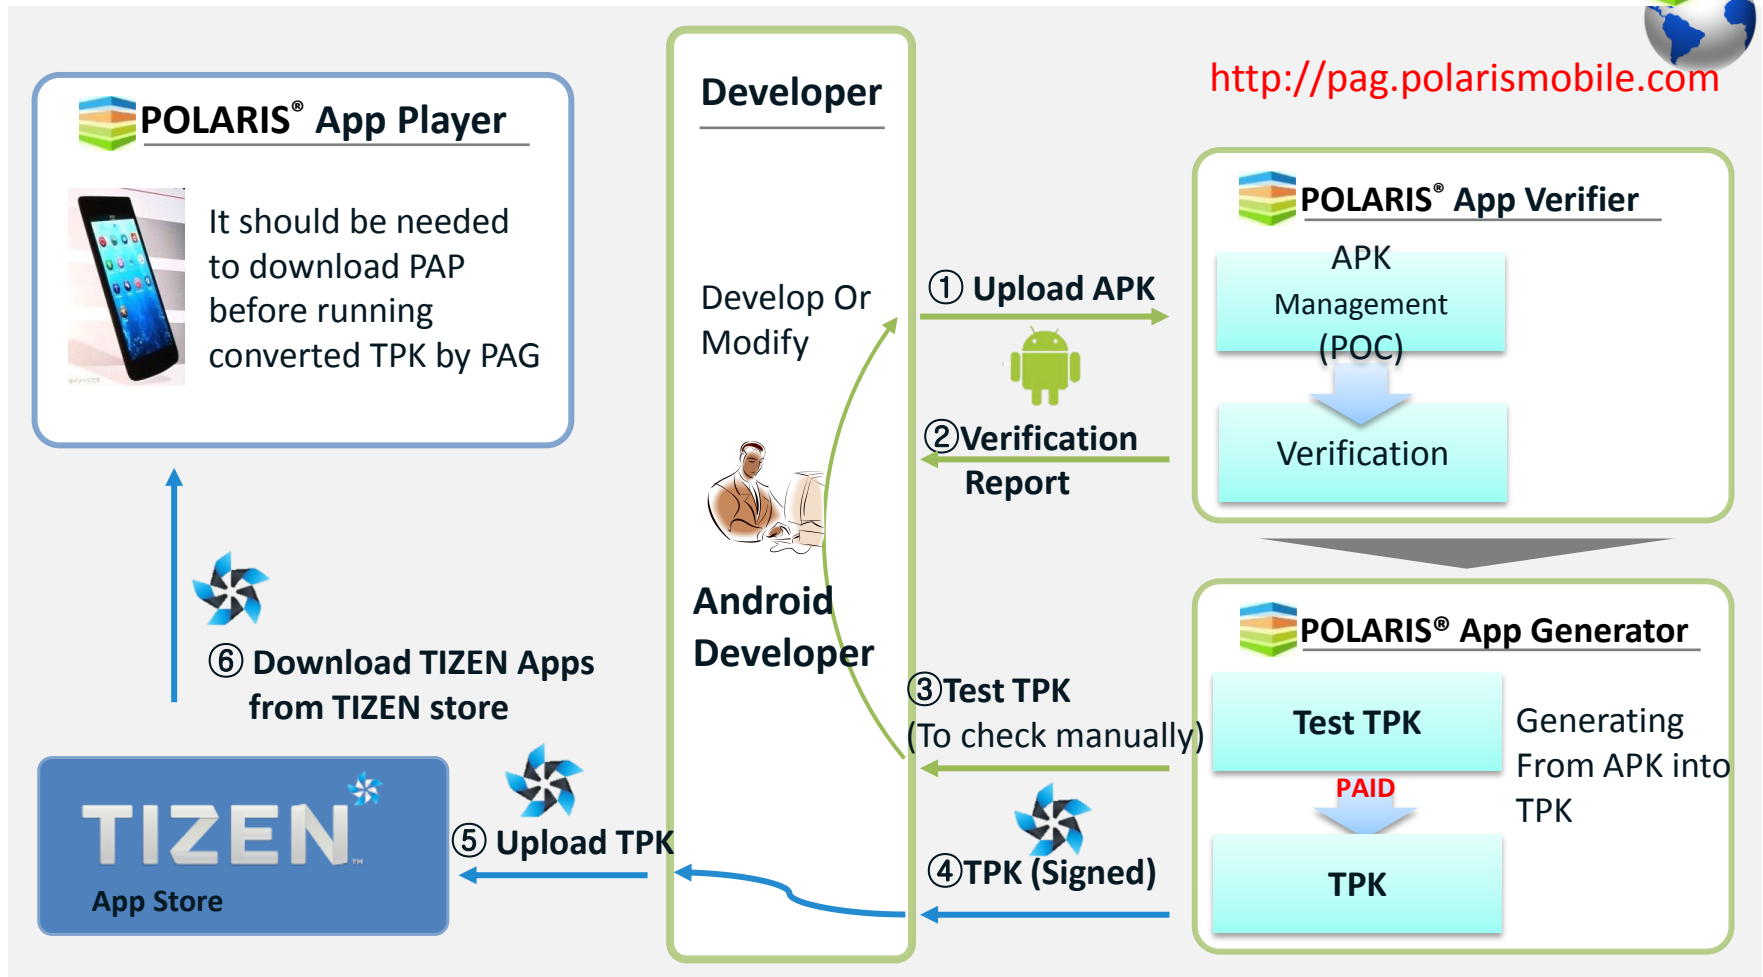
POLARIS® App Player

It should be needed to download PAP before running converted TPK by PAG

⑥ Download TIZEN Apps from TIZEN store

TIZEN™
App Store

⑤ Upload TPK

Developer

Develop Or Modify

Android Developer

http://pag.polarismobile.com

① Upload APK

② Verification Report

POLARIS® App Verifier

APK Management (POC)

Verification

③ Test TPK (To check manually)

④ TPK (Signed)

POLARIS® App Generator

Test TPK

PAID

TPK

Generating From APK into TPK